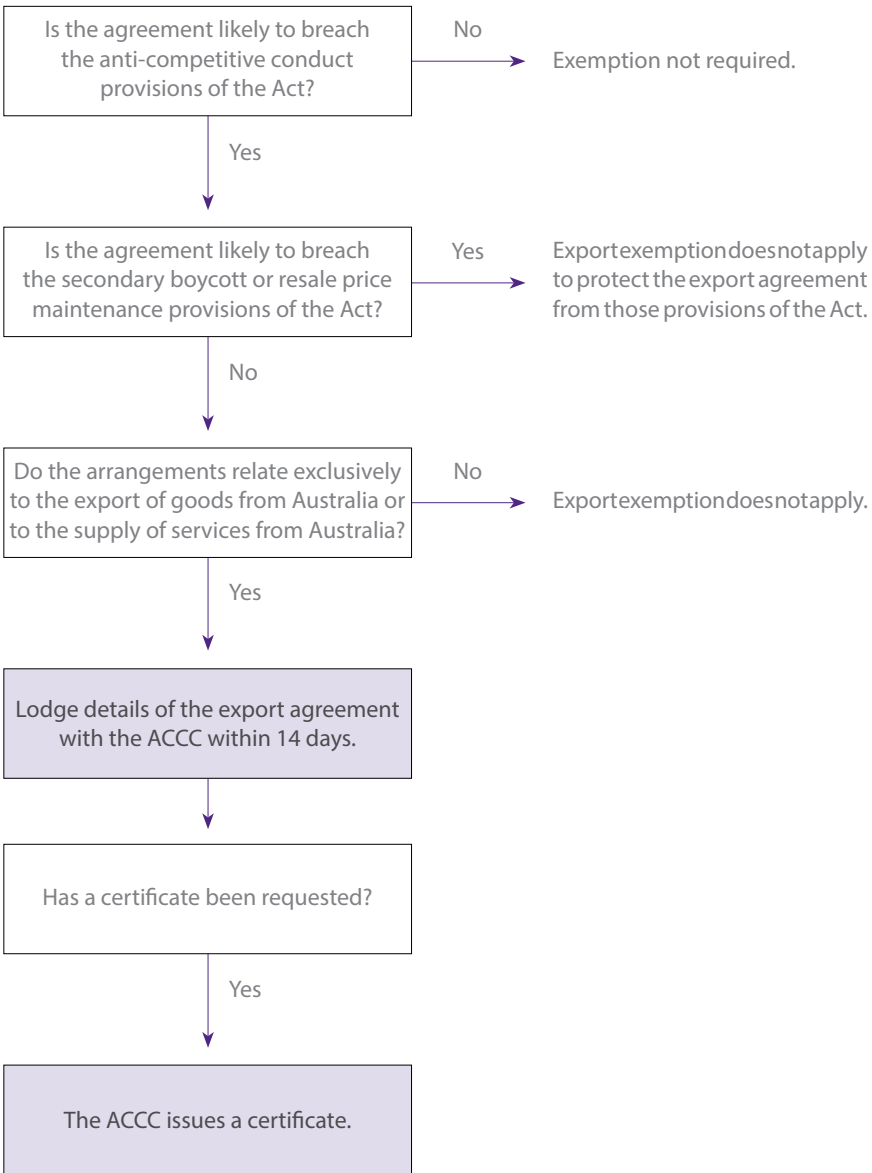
Is the agreement likely to breach the anti-competitive conduct provisions of the Act?

No

Exemption not required.

Yes

Is the agreement likely to breach the secondary boycott or resale price maintenance provisions of the Act?

Yes

Export exemption does not apply to protect the export agreement from those provisions of the Act.

No

Do the arrangements relate exclusively to the export of goods from Australia or to the supply of services from Australia?

No

Export exemption does not apply.

Yes

Lodge details of the export agreement with the ACCC within 14 days.

Has a certificate been requested?

Yes

The ACCC issues a certificate.